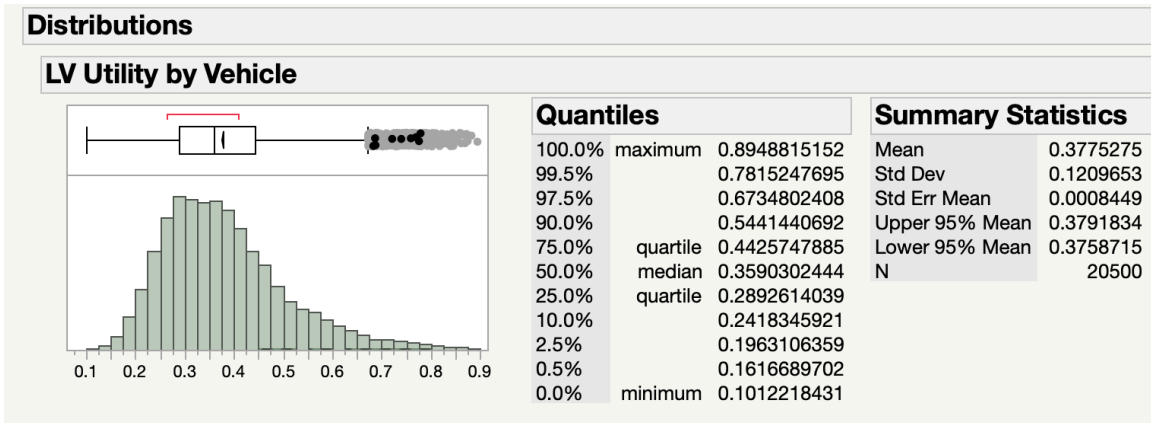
Distributions

LV Utility by Vehicle

0.1 0.2 0.3 0.4 0.5 0.6 0.7 0.8 0.9

Quantiles

| | | |
|---|---|---|
| 100.0% | maximum | 0.8948815152 |
| 99.5% | | 0.7815247695 |
| 97.5% | | 0.6734802408 |
| 90.0% | | 0.5441440692 |
| 75.0% | quartile | 0.4425747885 |
| 50.0% | median | 0.3590302444 |
| 25.0% | quartile | 0.2892614039 |
| 10.0% | | 0.2418345921 |
| 2.5% | | 0.1963106359 |
| 0.5% | | 0.1616689702 |
| 0.0% | minimum | 0.1012218431 |

Summary Statistics

| | |
|---|---|
| Mean | 0.3775275 |
| Std Dev | 0.1209653 |
| Std Err Mean | 0.0008449 |
| Upper 95% Mean | 0.3791834 |
| Lower 95% Mean | 0.3758715 |
| N | 20500 |